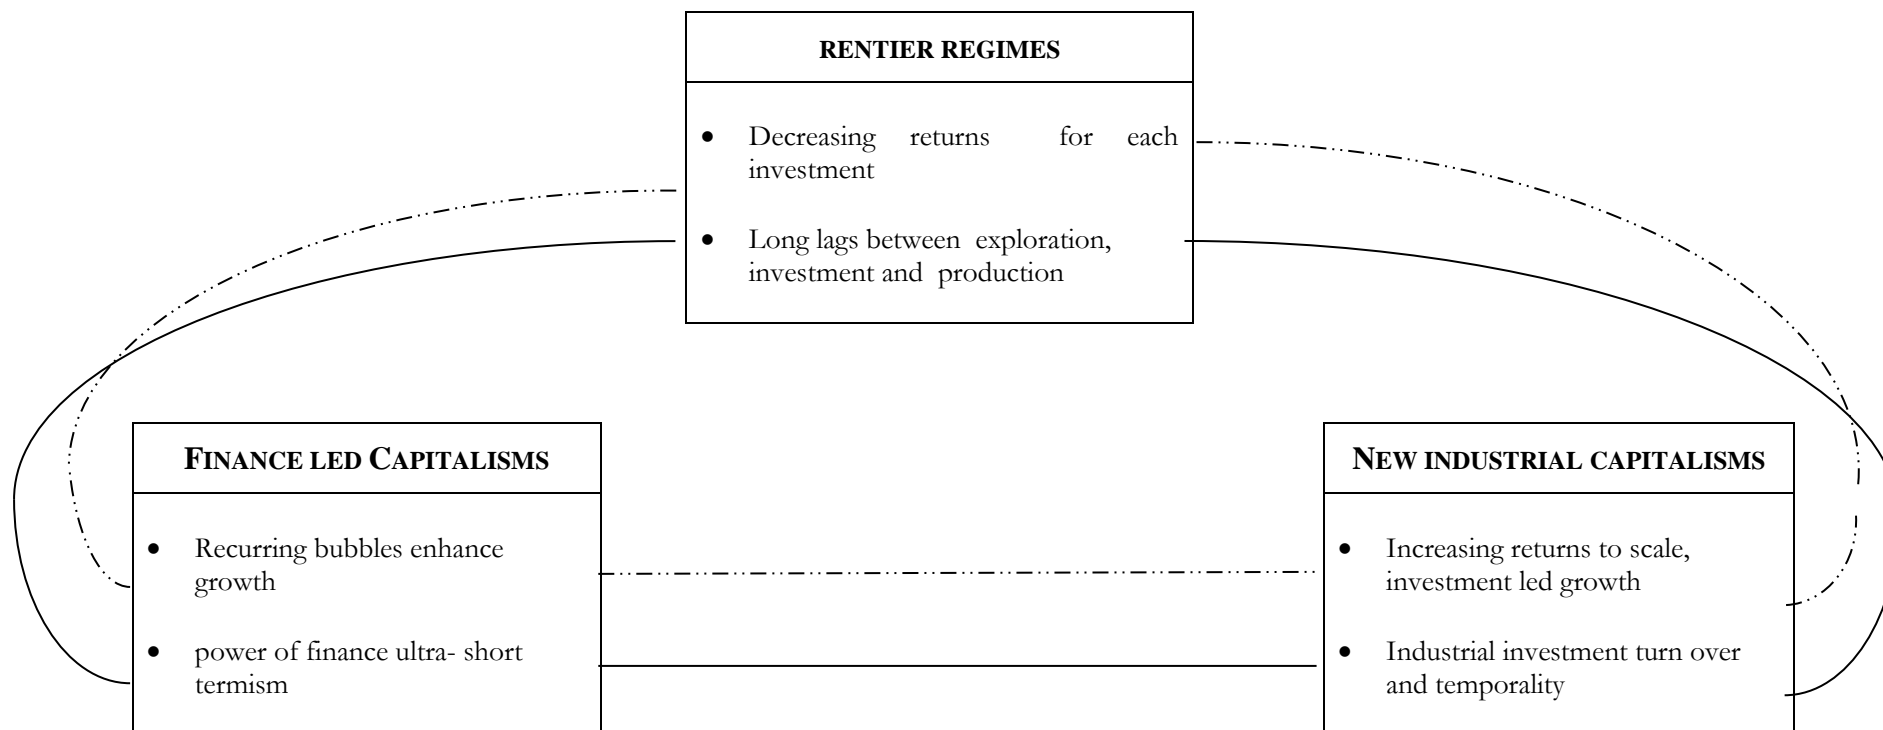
RENTIER REGIMES

- Decreasing returns for each investment
- Long lags between exploration, investment and production

FINANCE LED CAPITALISMS

- Recurring bubbles enhance growth
- power of finance ultra- short termism

NEW INDUSTRIAL CAPITALISMS

- Increasing returns to scale, investment led growth
- Industrial investment turn over and temporality